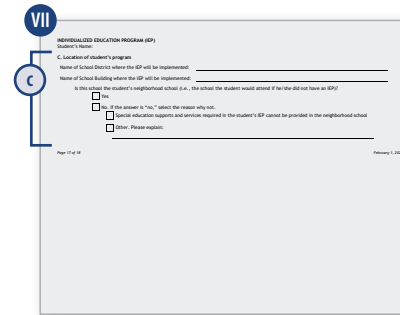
VII

C

INDIVIDUALIZED EDUCATION PROGRAM (IEP)
Student's Name:

C. Location of student's program

Name of School District where the IEP will be implemented:

Name of School Building where the IEP will be implemented:

Is this school the student's neighborhood school (i.e., the school the student would attend if he/she did not have an IEP)?

Yes

No. If the answer is "no," select the reason why not.

Special education supports and services required in the student's IEP cannot be provided in the neighborhood school

Other. Please explain:

Page 17 of 18

February 1, 20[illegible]